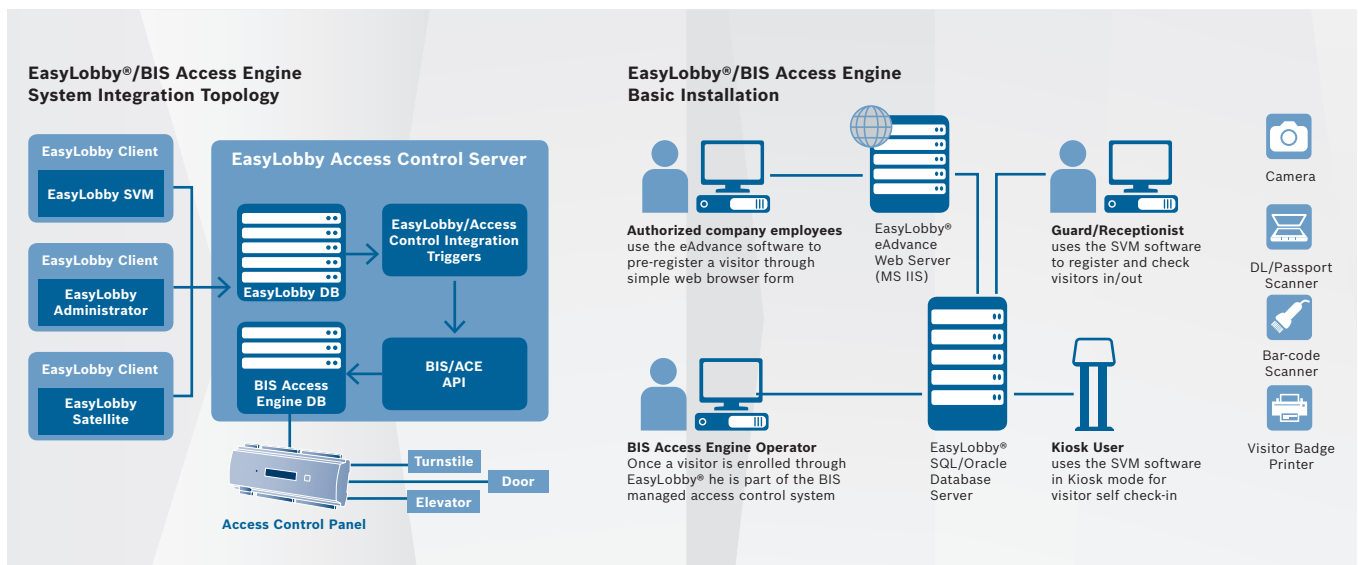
EasyLobby®/BIS Access Engine
System Integration Topology

EasyLobby Client
EasyLobby SVM

EasyLobby Client
EasyLobby Administrator

EasyLobby Client
EasyLobby Satellite

EasyLobby Access Control Server

EasyLobby DB

EasyLobby/Access Control Integration Triggers

BIS Access Engine DB

BIS/ACE API

Turnstile
Door
Elevator

Access Control Panel

EasyLobby®/BIS Access Engine
Basic Installation

Authorized company employees
use the eAdvance software to pre-register a visitor through simple web browser form

EasyLobby® eAdvance Web Server (MS IIS)

Guard/Receptionist
uses the SVM software to register and check visitors in/out

Camera

DL/Passport Scanner

Bar-code Scanner

Visitor Badge Printer

BIS Access Engine Operator
Once a visitor is enrolled through EasyLobby® he is part of the BIS managed access control system

EasyLobby® SQL/Oracle Database Server

Kiosk User
uses the SVM software in Kiosk mode for visitor self check-in